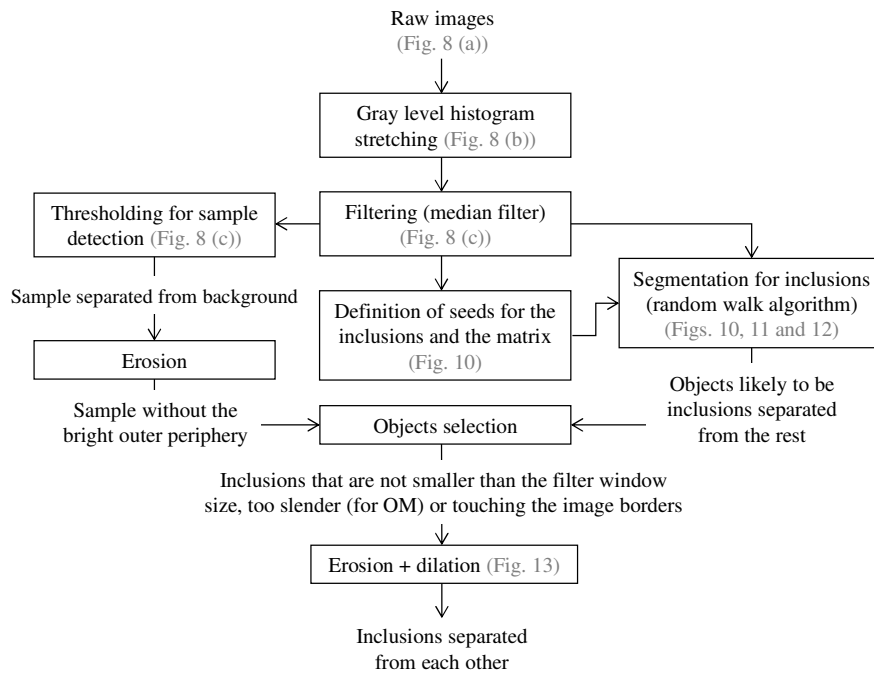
Raw images
(Fig. 8 (a))

Gray level histogram stretching (Fig. 8 (b))

Thresholding for sample detection (Fig. 8 (c))

Filtering (median filter)
(Fig. 8 (c))

Sample separated from background

Definition of seeds for the inclusions and the matrix
(Fig. 10)

Segmentation for inclusions (random walk algorithm)
(Figs. 10, 11 and 12)

Erosion

Sample without the bright outer periphery

Objects selection

Objects likely to be inclusions separated from the rest

Inclusions that are not smaller than the filter window size, too slender (for OM) or touching the image borders

Erosion + dilation (Fig. 13)

Inclusions separated from each other